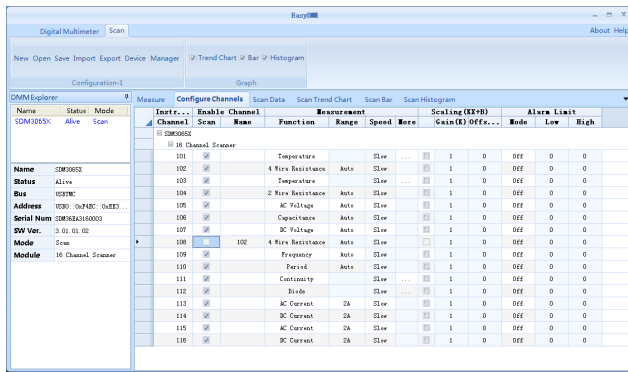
EasyDMM

Digital Multimeter Scan

About Help

New Open Save Import Export Device Manager

Configuration-1

Trend Chart Bar Histogram

Graph

DMM Explorer

| Name | Status | Mode |
|---|---|---|
| SDM3065X | Alive | Scan |

| | |
|---|---|
| Name | SDM3065X |
| Status | Alive |
| Bus | USBTMC |
| Address | USB0::0xF4EC::0xEE3... |
| Serial Num | SDM36EA3160003 |
| SW Ver. | 3.01.01.02 |
| Mode | Scan |
| Module | 16 Channel Scanner |

Measure Configure Channels Scan Data Scan Trend Chart Scan Bar Scan Histogram

SDM3065X

16 Channel Scanner

| Instr... Channel | Enable Channel Scan | Name | Measurement Function | Range | Speed | More | Scaling (KX+B) | Gain(K) | Offs... | Alarm Limit Mode | Low | High |
|---|---|---|---|---|---|---|---|---|---|---|---|---|
| 101 | ☑ | | Temperature | | Slow | ... | | 1 | 0 | Off | 0 | 0 |
| 102 | ☑ | | 4 Wire Resistance | Auto | Slow | | | 1 | 0 | Off | 0 | 0 |
| 103 | ☑ | | Temperature | | Slow | ... | | 1 | 0 | Off | 0 | 0 |
| 104 | ☑ | | 2 Wire Resistance | Auto | Slow | | | 1 | 0 | Off | 0 | 0 |
| 105 | ☑ | | AC Voltage | Auto | Slow | | | 1 | 0 | Off | 0 | 0 |
| 106 | ☑ | | Capacitance | Auto | Slow | | | 1 | 0 | Off | 0 | 0 |
| 107 | ☑ | | DC Voltage | Auto | Slow | | | 1 | 0 | Off | 0 | 0 |
| 108 | | 102 | 4 Wire Resistance | Auto | Slow | | | 1 | 0 | Off | 0 | 0 |
| 109 | ☑ | | Frequency | Auto | Slow | | | 1 | 0 | Off | 0 | 0 |
| 110 | ☑ | | Period | Auto | Slow | | | 1 | 0 | Off | 0 | 0 |
| 111 | ☑ | | Continuity | | Slow | ... | | 1 | 0 | Off | 0 | 0 |
| 112 | ☑ | | Diode | | Slow | ... | | 1 | 0 | Off | 0 | 0 |
| 113 | ☑ | | AC Current | 2A | Slow | | | 1 | 0 | Off | 0 | 0 |
| 114 | ☑ | | DC Current | 2A | Slow | | | 1 | 0 | Off | 0 | 0 |
| 115 | ☑ | | AC Current | 2A | Slow | | | 1 | 0 | Off | 0 | 0 |
| 116 | ☑ | | DC Current | 2A | Slow | | | 1 | 0 | Off | 0 | 0 |